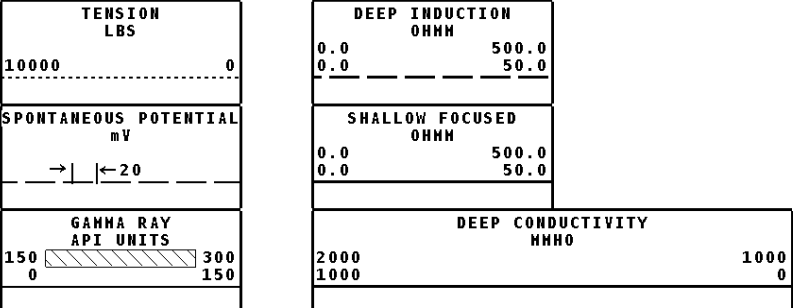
TENSION
LBS

10000 0

SPONTANEOUS POTENTIAL
mV

→| |←20

GAMMA RAY
API UNITS

150 300
0 150

DEEP INDUCTION
OHMM

0.0 500.0
0.0 50.0

SHALLOW FOCUSED
OHMM

0.0 500.0
0.0 50.0

DEEP CONDUCTIVITY
MMHO

2000 1000
1000 0